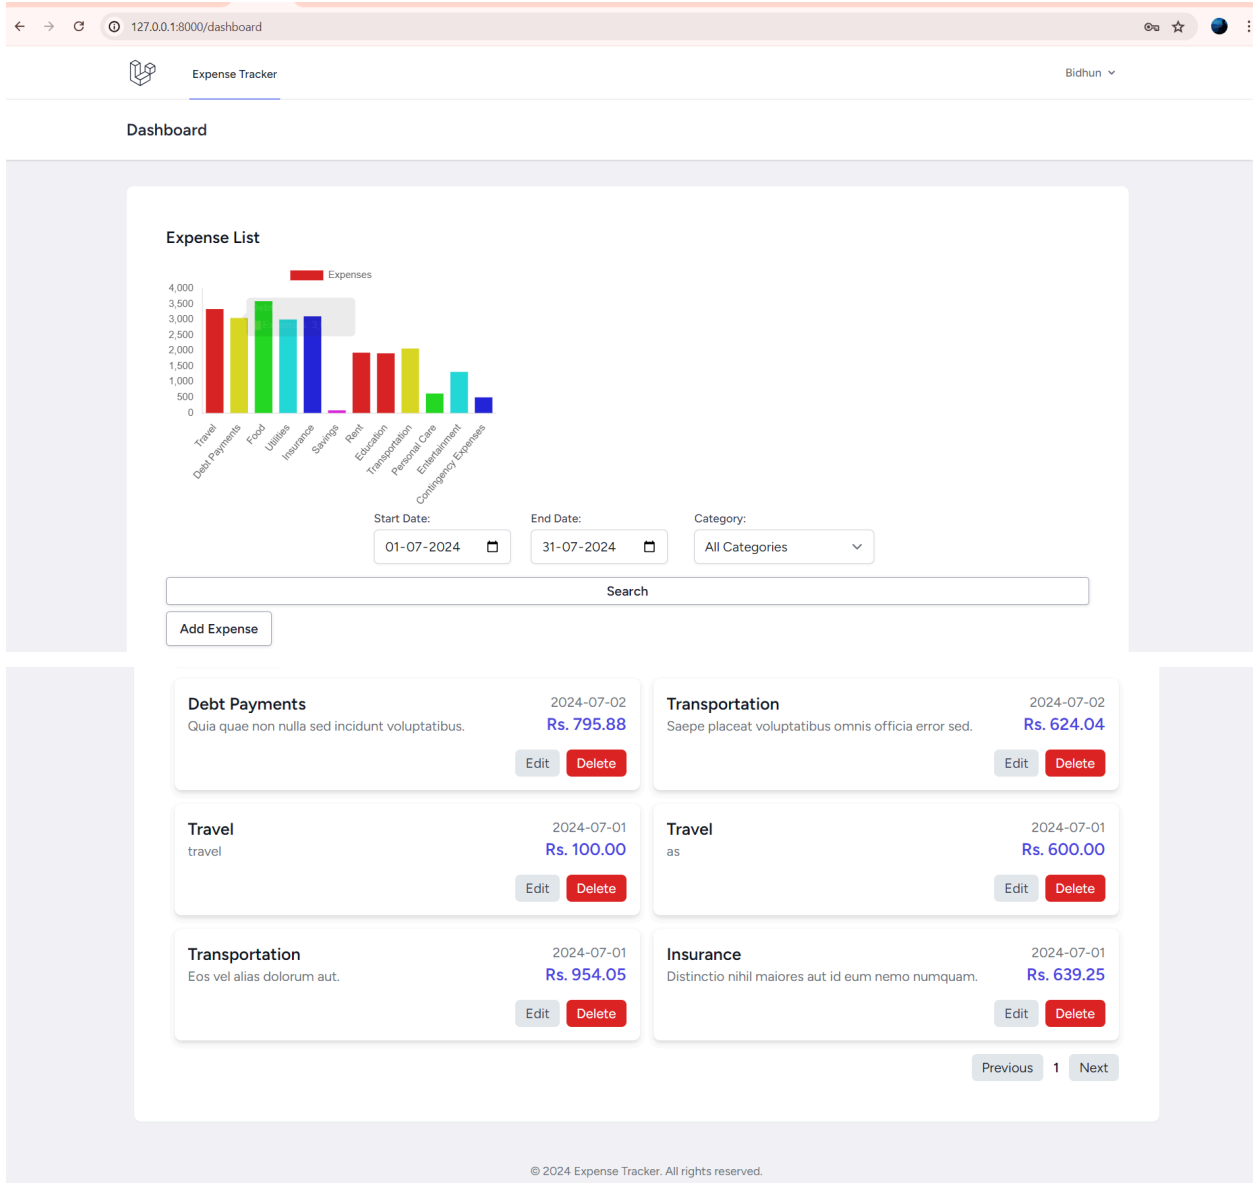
127.0.0.1:8000/dashboard

Expense Tracker

Bidhun

Dashboard

Expense List

Expenses

4,000
3,500
3,000
2,500
2,000
1,500
1,000
500
0

Travel
Debt Payments
Food
Utilities
Insurance
Savings
Rent
Education
Transportation
Personal Care
Entertainment
Contingency Expenses

Start Date:
01-07-2024

End Date:
31-07-2024

Category:
All Categories

Search

Add Expense

Debt Payments
2024-07-02
Quia quae non nulla sed incidunt voluptatibus.
Rs. 795.88
Edit Delete

Transportation
2024-07-02
Saepe placeat voluptatibus omnis officia error sed.
Rs. 624.04
Edit Delete

Travel
2024-07-01
travel
Rs. 100.00
Edit Delete

Travel
2024-07-01
as
Rs. 600.00
Edit Delete

Transportation
2024-07-01
Eos vel alias dolorum aut.
Rs. 954.05
Edit Delete

Insurance
2024-07-01
Distinctio nihil maiores aut id eum nemo numquam.
Rs. 639.25
Edit Delete

Previous 1 Next

© 2024 Expense Tracker. All rights reserved.